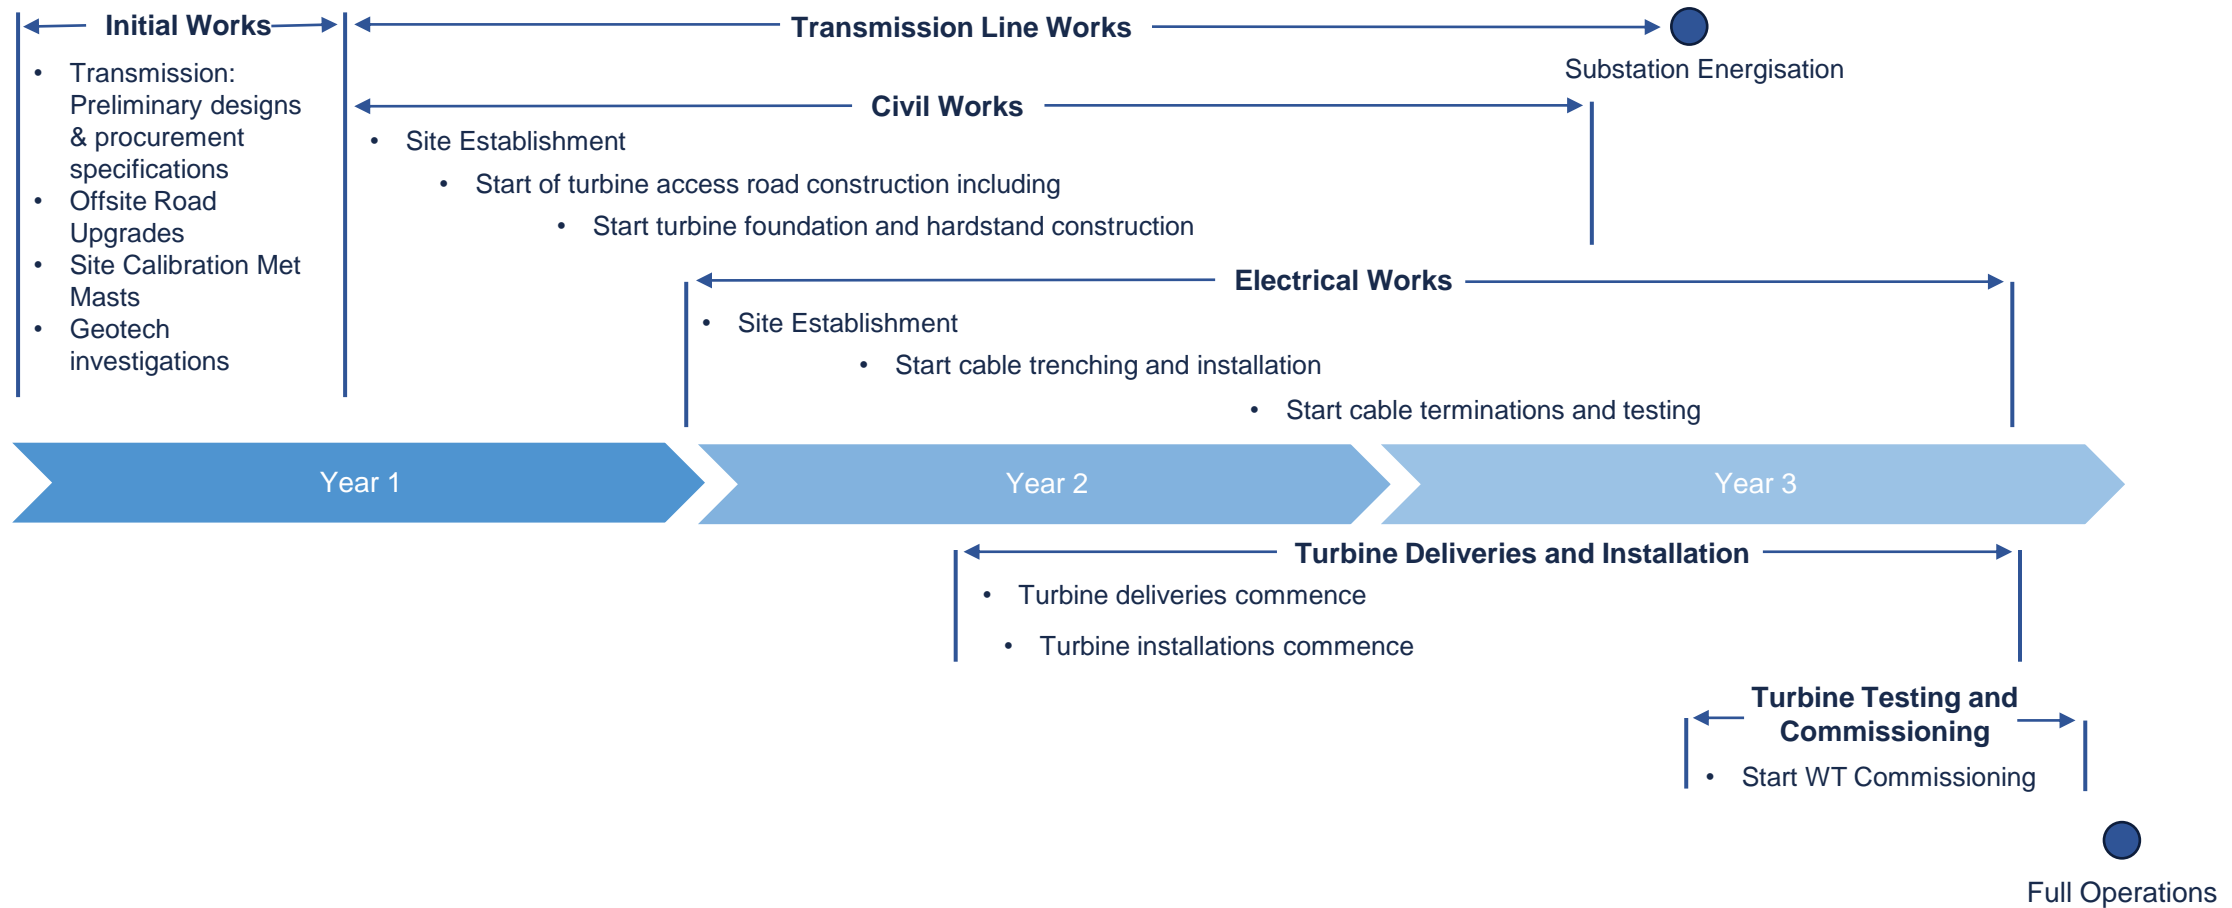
Initial Works

- Transmission: Preliminary designs & procurement specifications
- Offsite Road Upgrades
- Site Calibration Met Masts
- Geotech investigations

Transmission Line Works

Substation Energisation

Civil Works

- Site Establishment
- Start of turbine access road construction including
- Start turbine foundation and hardstand construction

Electrical Works

- Site Establishment
- Start cable trenching and installation
- Start cable terminations and testing

Year 1

Year 2

Year 3

Turbine Deliveries and Installation

- Turbine deliveries commence
- Turbine installations commence

Turbine Testing and Commissioning

- Start WT Commissioning

Full Operations